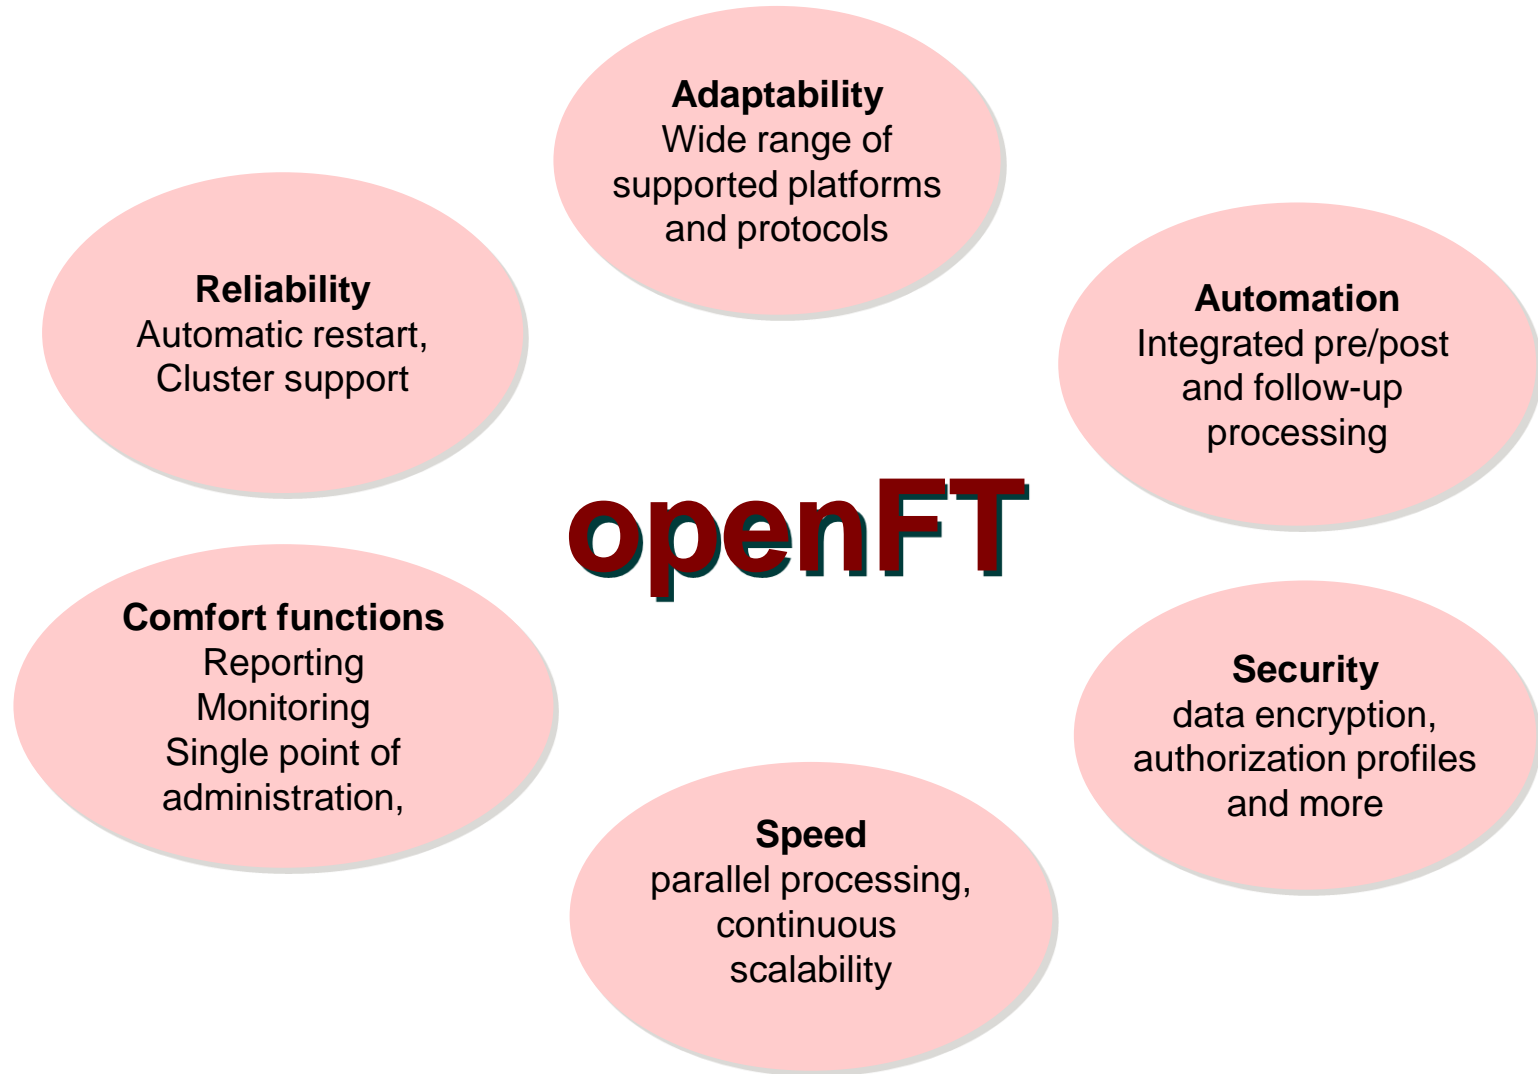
Adaptability
Wide range of supported platforms and protocols

Reliability
Automatic restart, Cluster support

Automation
Integrated pre/post and follow-up processing

openFT

Comfort functions
Reporting
Monitoring
Single point of administration,

Security
data encryption, authorization profiles and more

Speed
parallel processing, continuous scalability